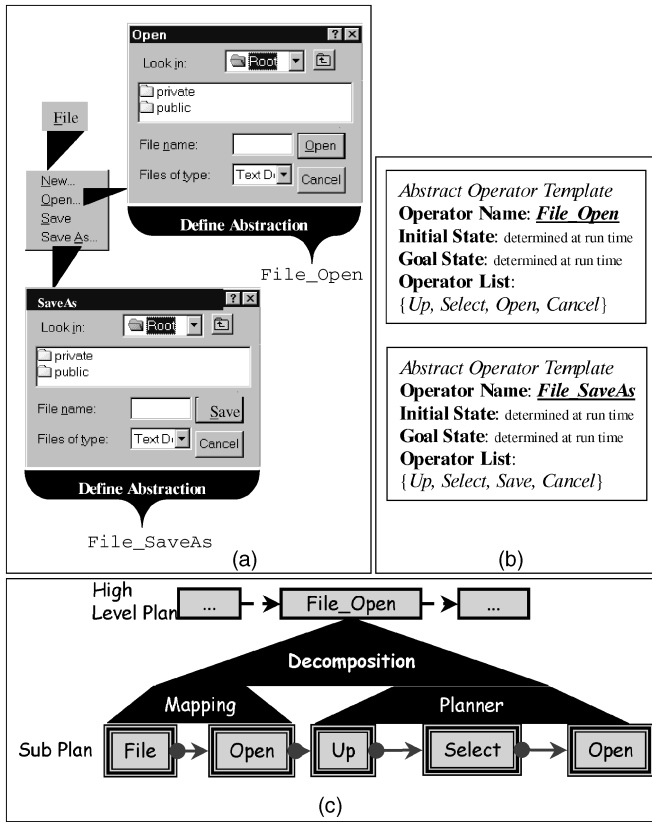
Open

Look in: Root

private
public

File name: Open

Files of type: Text D Cancel

File

New...
Open...
Save
Save As...

Define Abstraction

File_Open

SaveAs

Look in: Root

private
public

File name: Save

Files of type: Text D Cancel

Define Abstraction

File_SaveAs

(a)

*Abstract Operator Template*
**Operator Name**: ***File_Open***
**Initial State**: determined at run time
**Goal State**: determined at run time
**Operator List**:
{*Up, Select, Open, Cancel*}

*Abstract Operator Template*
**Operator Name**: ***File_SaveAs***
**Initial State**: determined at run time
**Goal State**: determined at run time
**Operator List**:
{*Up, Select, Save, Cancel*}

(b)

High Level Plan ... File_Open ...

Decomposition

Mapping

Planner

Sub Plan File Open Up Select Open

(c)